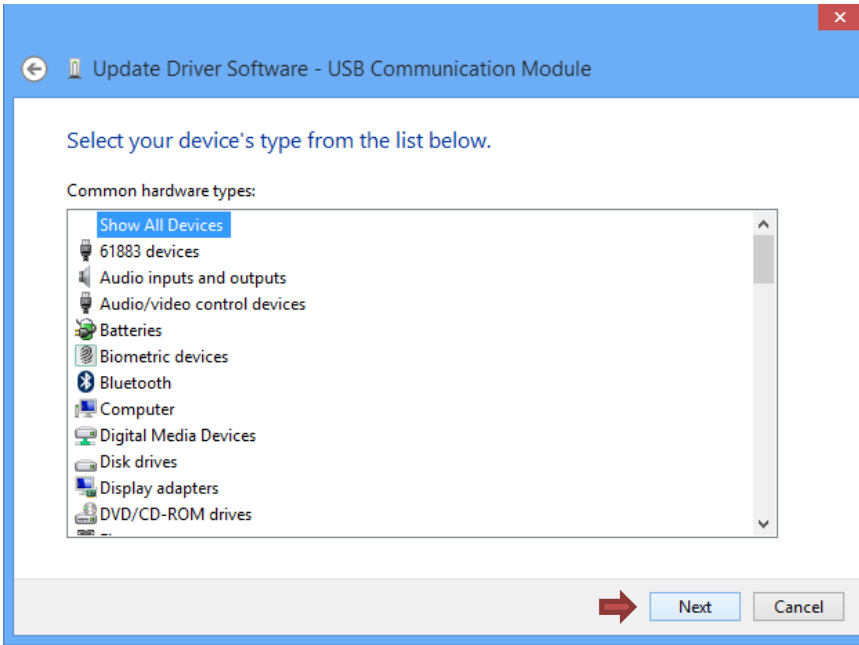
Update Driver Software - USB Communication Module

Select your device's type from the list below.

Common hardware types:

Show All Devices
61883 devices
Audio inputs and outputs
Audio/video control devices
Batteries
Biometric devices
Bluetooth
Computer
Digital Media Devices
Disk drives
Display adapters
DVD/CD-ROM drives

Next
Cancel